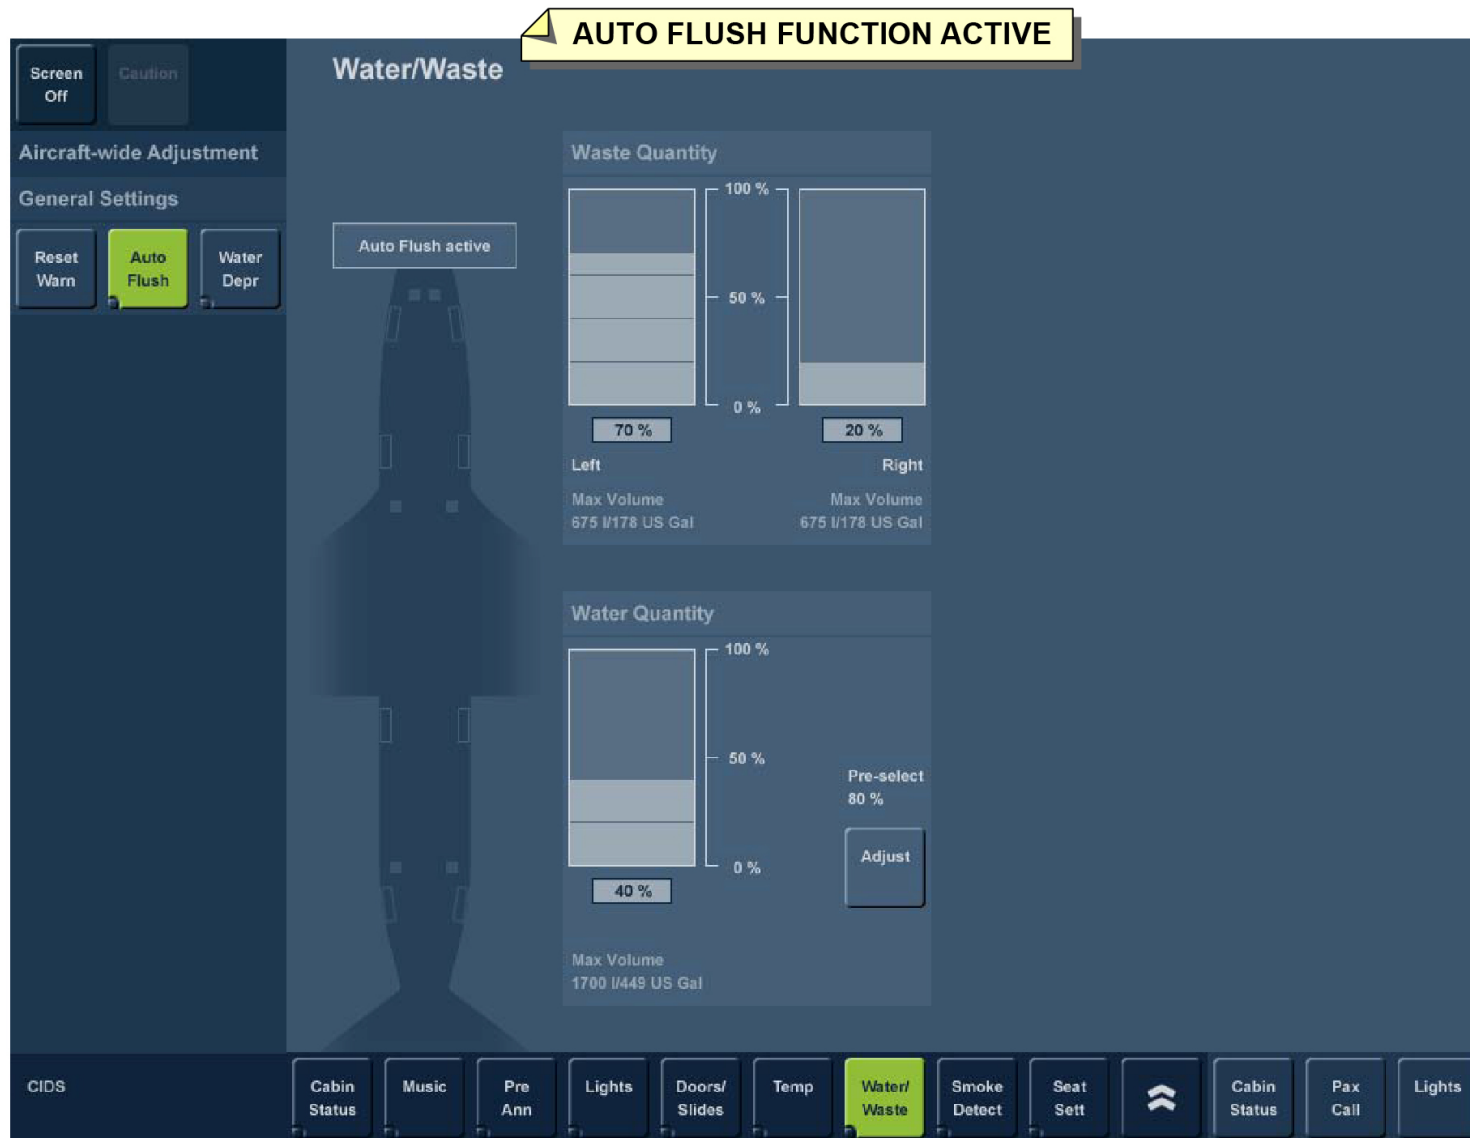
AUTO FLUSH FUNCTION ACTIVE

Screen Off

Caution

Water/Waste

Aircraft-wide Adjustment

General Settings

Reset Warn

Auto Flush

Water Depr

Auto Flush active

Waste Quantity

100 %

50 %

0 %

70 %

20 %

Left

Right

Max Volume
675 l/178 US Gal

Max Volume
675 l/178 US Gal

Water Quantity

100 %

50 %

0 %

40 %

Pre-select
80 %

Adjust

Max Volume
1700 l/449 US Gal

CIDS

Cabin Status

Music

Pre Ann

Lights

Doors/ Slides

Temp

Water/ Waste

Smoke Detect

Seat Sett

Cabin Status

Pax Call

Lights